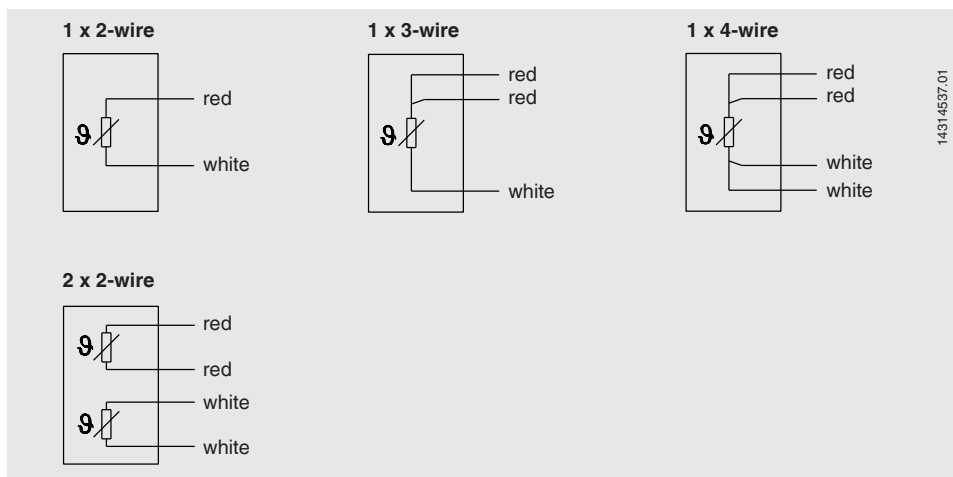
1 x 2-wire

$\vartheta$

red

white

1 x 3-wire

$\vartheta$

red

red

white

1 x 4-wire

$\vartheta$

red

red

white

white

14314537.01

2 x 2-wire

$\vartheta$

red

red

$\vartheta$

white

white